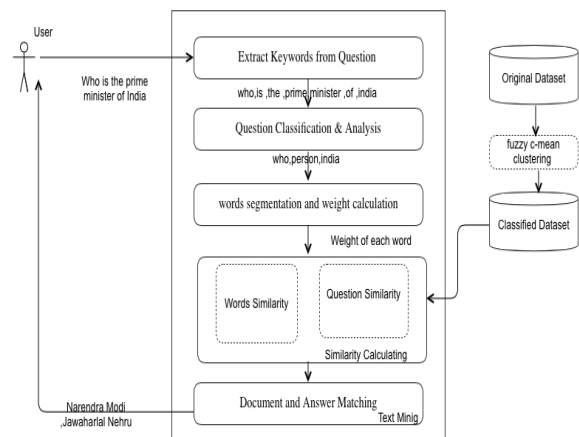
User

Who is the prime minister of India

Extract Keywords from Question

who,is ,the ,prime,minister ,of ,india

Question Classification & Analysis

who,person,india

words segmentation and weight calculation

Weight of each word

Words Similarity

Question Similarity

Similarity Calculating

Document and Answer Matching

Text Minig

Narendra Modi ,Jawaharlal Nehru

Original Dataset

fuzzy c-mean clustering

Classified Dataset